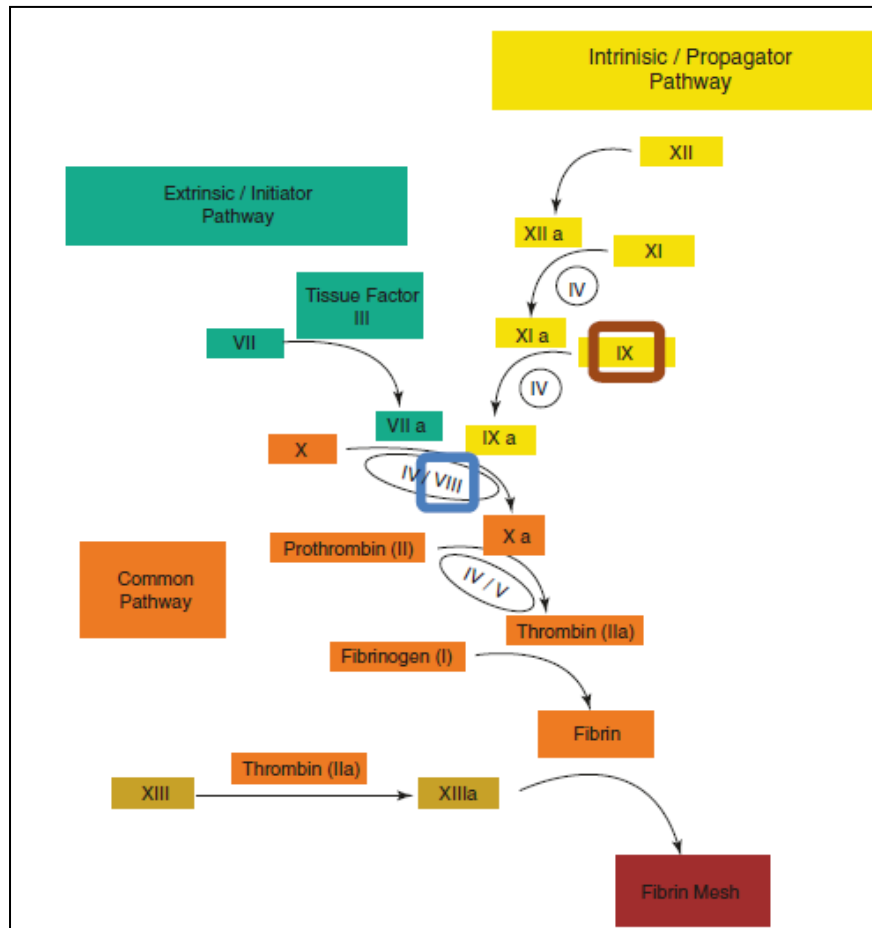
Intrinisic / Propagator Pathway

XII

Extrinsic / Initiator Pathway

XII a

XI

IV

Tissue Factor III

VII

XI a

IX

IV

VII a

X

IX a

IV / VIII

X a

Prothrombin (II)

Common Pathway

IV / V

Thrombin (IIa)

Fibrinogen (I)

Fibrin

Thrombin (IIa)

XIII

XIIIa

Fibrin Mesh